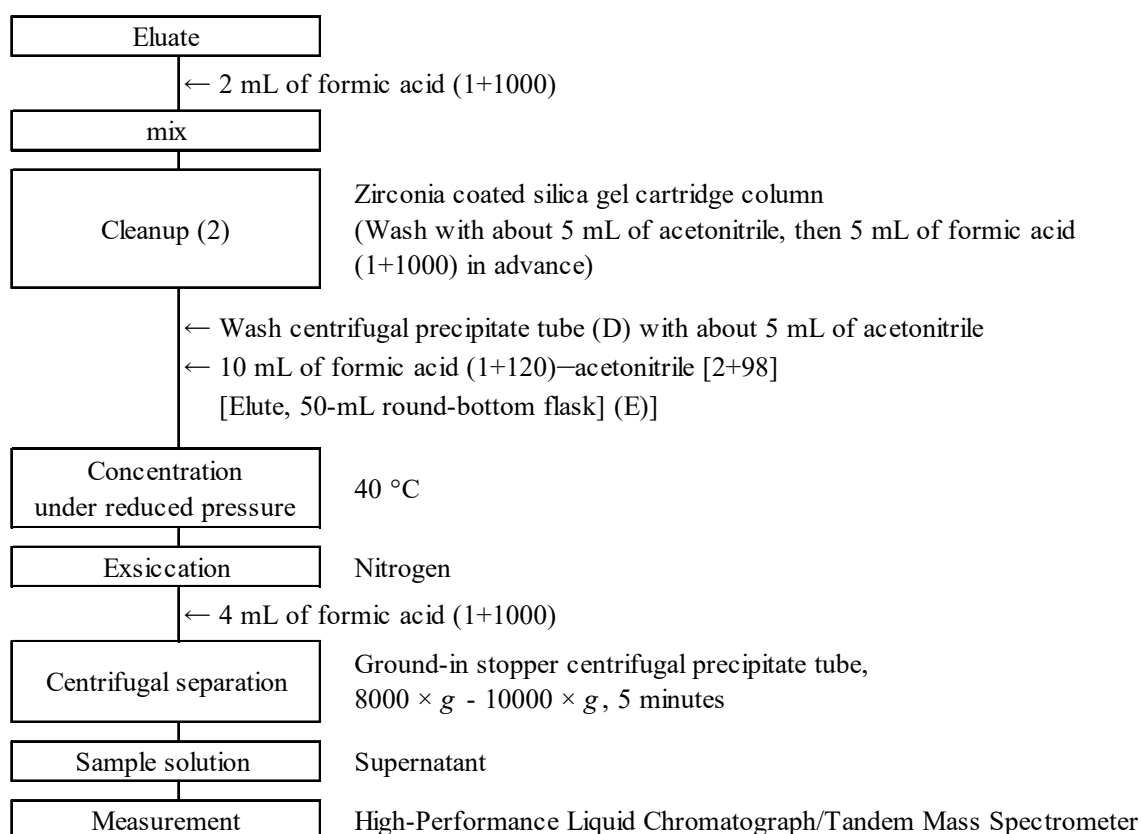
Eluate

← 2 mL of formic acid (1+1000)

mix

Cleanup (2)

Zirconia coated silica gel cartridge column (Wash with about 5 mL of acetonitrile, then 5 mL of formic acid (1+1000) in advance)

← Wash centrifugal precipitate tube (D) with about 5 mL of acetonitrile
← 10 mL of formic acid (1+120)−acetonitrile [2+98]
[Elute, 50-mL round-bottom flask] (E)]

Concentration under reduced pressure

40 °C

Exsiccation

Nitrogen

← 4 mL of formic acid (1+1000)

Centrifugal separation

Ground-in stopper centrifugal precipitate tube, $8000 \times g$ - $10000 \times g$, 5 minutes

Sample solution

Supernatant

Measurement

High-Performance Liquid Chromatograph/Tandem Mass Spectrometer